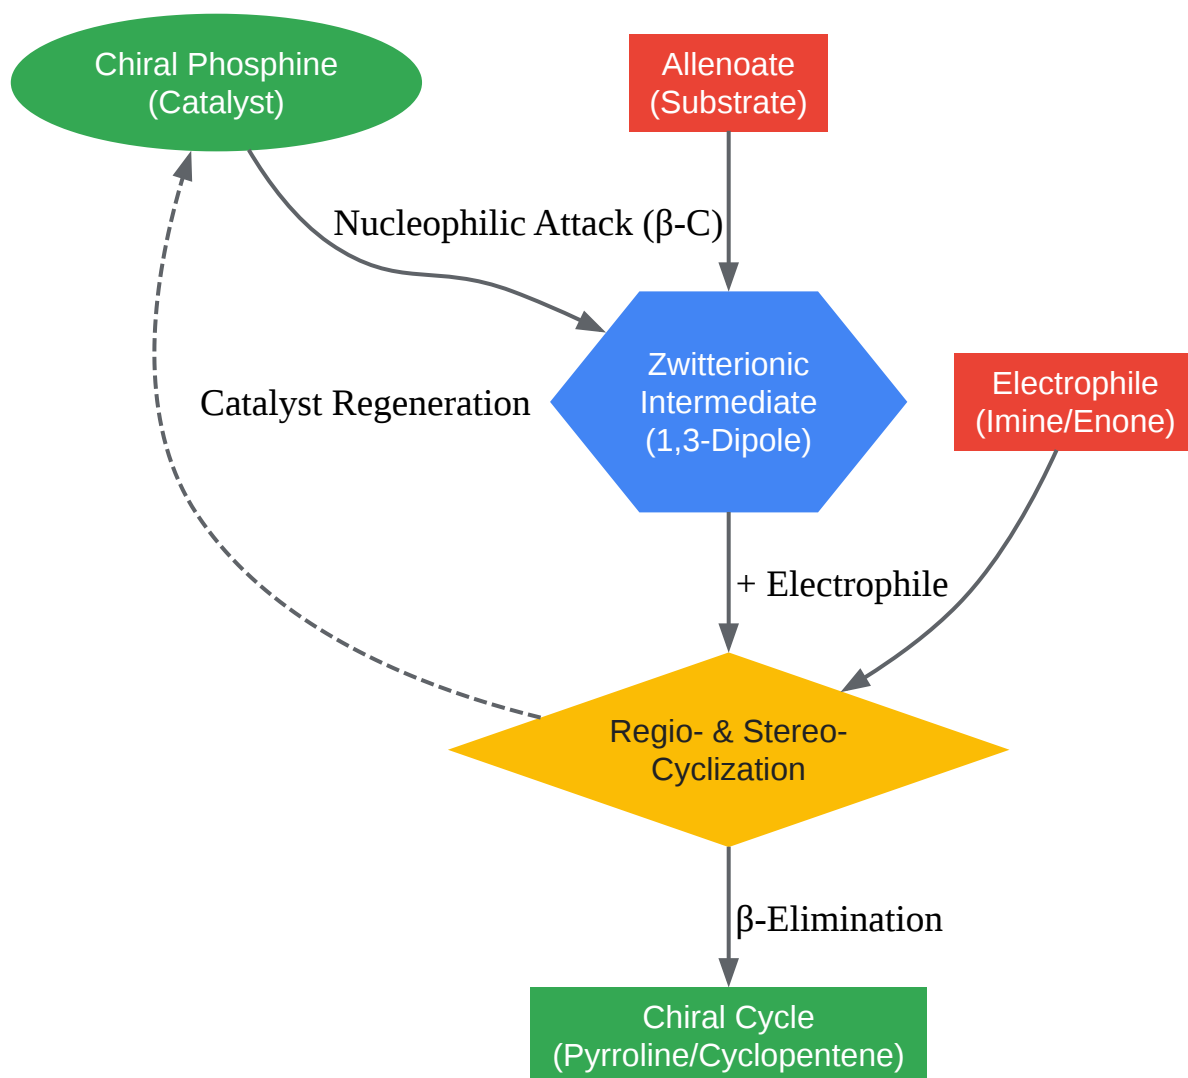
Chiral Phosphine (Catalyst)

Allenoate (Substrate)

Nucleophilic Attack (β-C)

Catalyst Regeneration

Zwitterionic Intermediate (1,3-Dipole)

Electrophile (Imine/Enone)

+ Electrophile

Regio- & Stereo-Cyclization

β-Elimination

Chiral Cycle (Pyrroline/Cyclopentene)